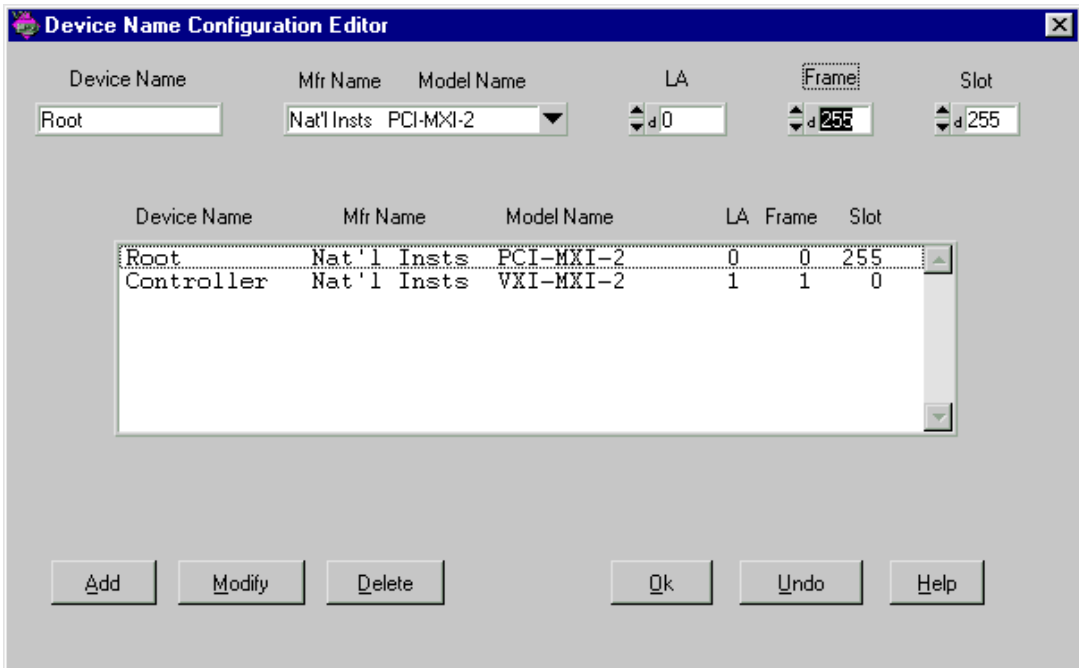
Device Name Configuration Editor

Device Name
Root

Mfr Name Model Name
Nat'l Insts PCI-MXI-2

LA
d 0

Frame
d 255

Slot
d 255

| Device Name | Mfr Name | Model Name | LA | Frame | Slot |
|---|---|---|---|---|---|
| Root | Nat'l Insts | PCI-MXI-2 | 0 | 0 | 255 |
| Controller | Nat'l Insts | VXI-MXI-2 | 1 | 1 | 0 |

Add Modify Delete Ok Undo Help